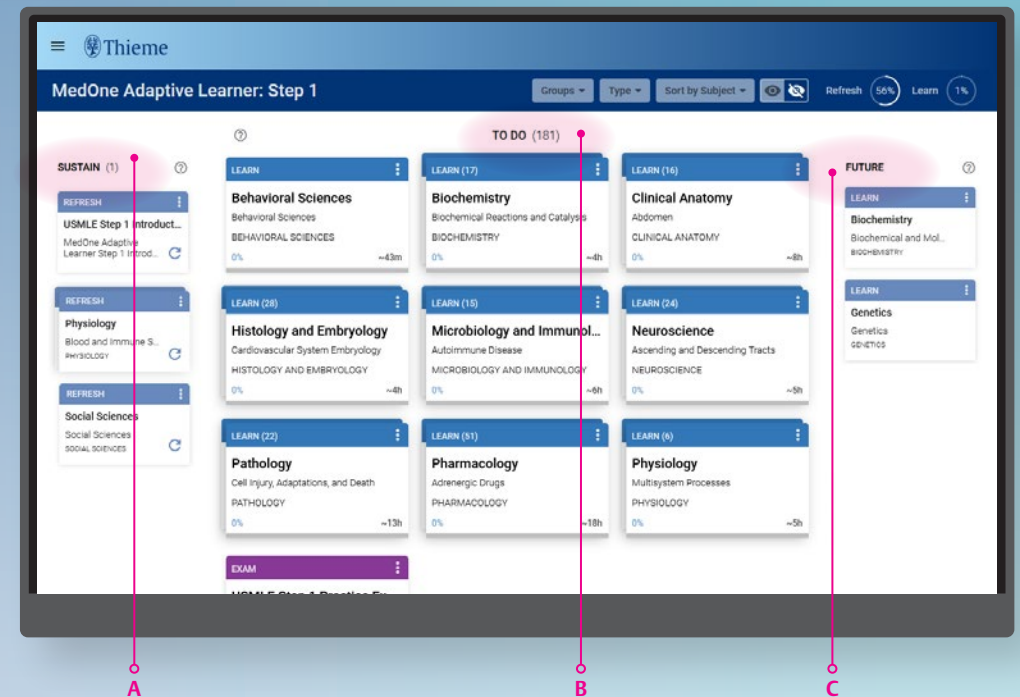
Thieme

MedOne Adaptive Learner: Step 1

Groups Type Sort by Subject Refresh 56% Learn 1%

SUSTAIN (1)

REFRESH
USMLE Step 1 Introduct...
MedOne Adaptive Learner Step 1 Introd...

REFRESH
Physiology
Blood and Immune S...
PHYSIOLOGY

REFRESH
Social Sciences
Social Sciences
SOCIAL SCIENCES

TO DO (181)

LEARN
Behavioral Sciences
Behavioral Sciences
BEHAVIORAL SCIENCES
0% ~43m

LEARN (17)
Biochemistry
Biochemical Reactions and Catalysis
BIOCHEMISTRY
0% ~4h

LEARN (16)
Clinical Anatomy
Abdomen
CLINICAL ANATOMY
0% ~8h

LEARN (28)
Histology and Embryology
Cardiovascular System Embryology
HISTOLOGY AND EMBRYOLOGY
0% ~4h

LEARN (15)
Microbiology and Immunol...
Autoimmune Disease
MICROBIOLOGY AND IMMUNOLOGY
0% ~6h

LEARN (24)
Neuroscience
Ascending and Descending Tracts
NEUROSCIENCE
0% ~5h

LEARN (22)
Pathology
Cell Injury, Adaptations, and Death
PATHOLOGY
0% ~13h

LEARN (51)
Pharmacology
Adrenergic Drugs
PHARMACOLOGY
0% ~18h

LEARN (6)
Physiology
Multisystem Processes
PHYSIOLOGY
0% ~5h

EXAM
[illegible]

FUTURE

LEARN
Biochemistry
Biochemical and Mol...
BIOCHEMISTRY

LEARN
Genetics
Genetics
GENETICS

A
B
C